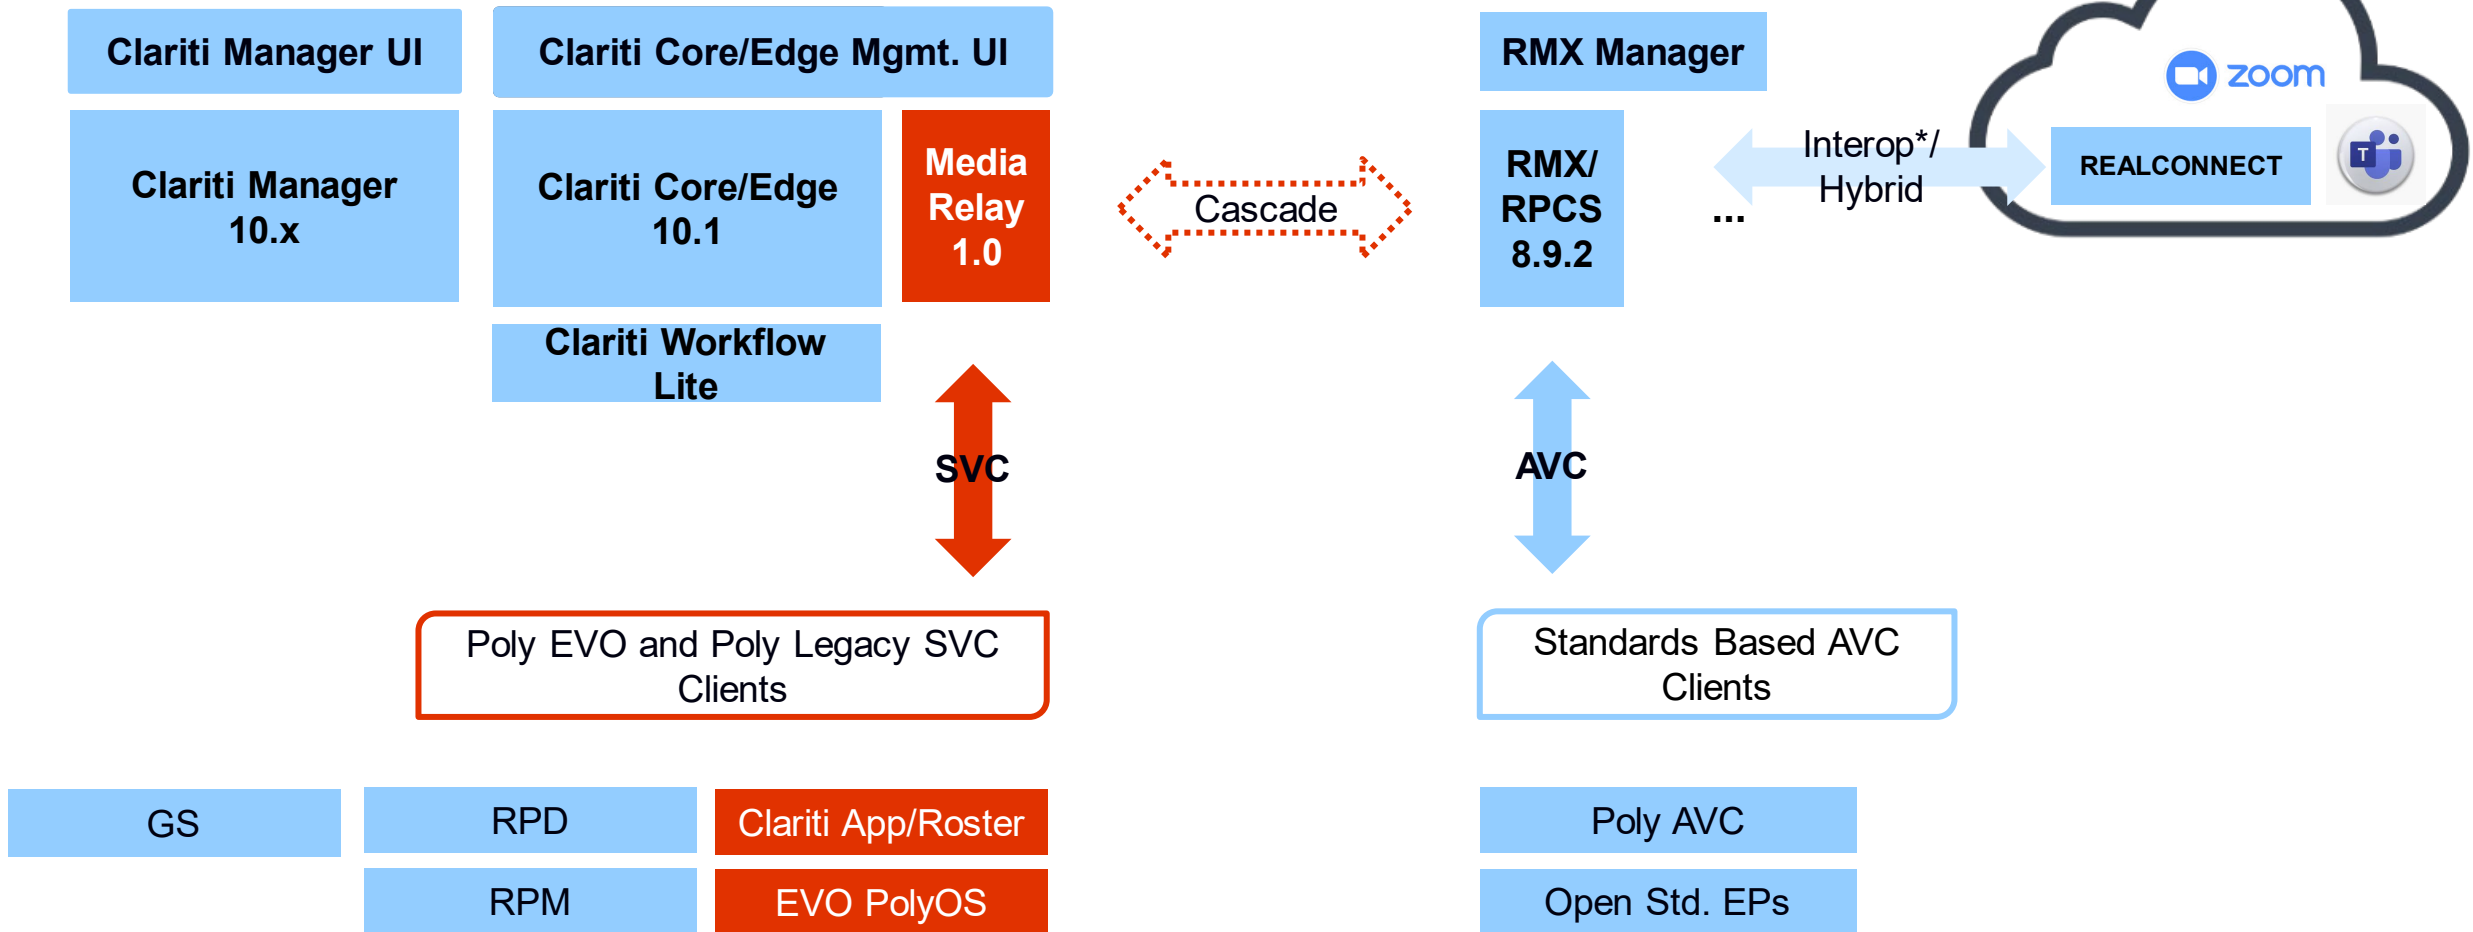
Clariti Manager UI

Clariti Core/Edge Mgmt. UI

RMX Manager

zoom

Clariti Manager 10.x

Clariti Core/Edge 10.1

Media Relay 1.0

Cascade

RMX/ RPCS 8.9.2

...

Interop*/ Hybrid

REALCONNECT

T

Clariti Workflow Lite

SVC

AVC

Poly EVO and Poly Legacy SVC Clients

Standards Based AVC Clients

GS

RPD

Clariti App/Roster

Poly AVC

RPM

EVO PolyOS

Open Std. EPs